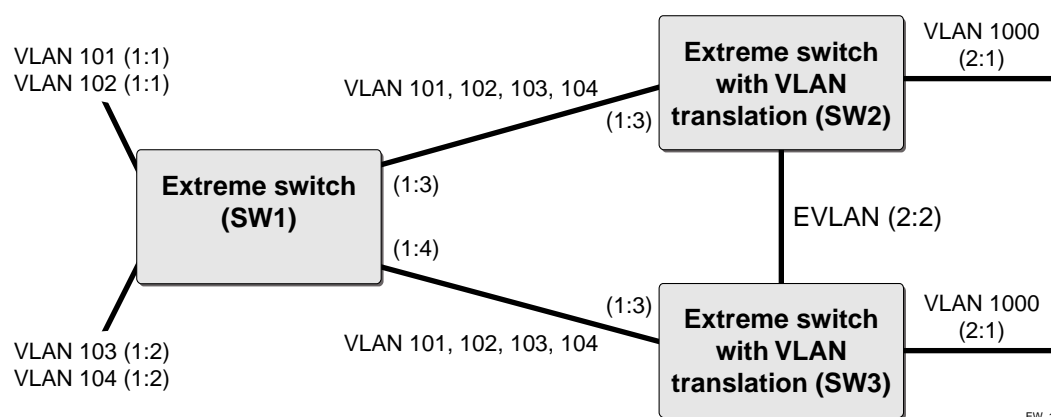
VLAN 101 (1:1)
VLAN 102 (1:1)

VLAN 101, 102, 103, 104

(1:3)

Extreme switch with VLAN translation (SW2)

VLAN 1000 (2:1)

Extreme switch (SW1)

(1:3)

(1:4)

EVLAN (2:2)

(1:3)

VLAN 101, 102, 103, 104

Extreme switch with VLAN translation (SW3)

VLAN 1000 (2:1)

VLAN 103 (1:2)
VLAN 104 (1:2)

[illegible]